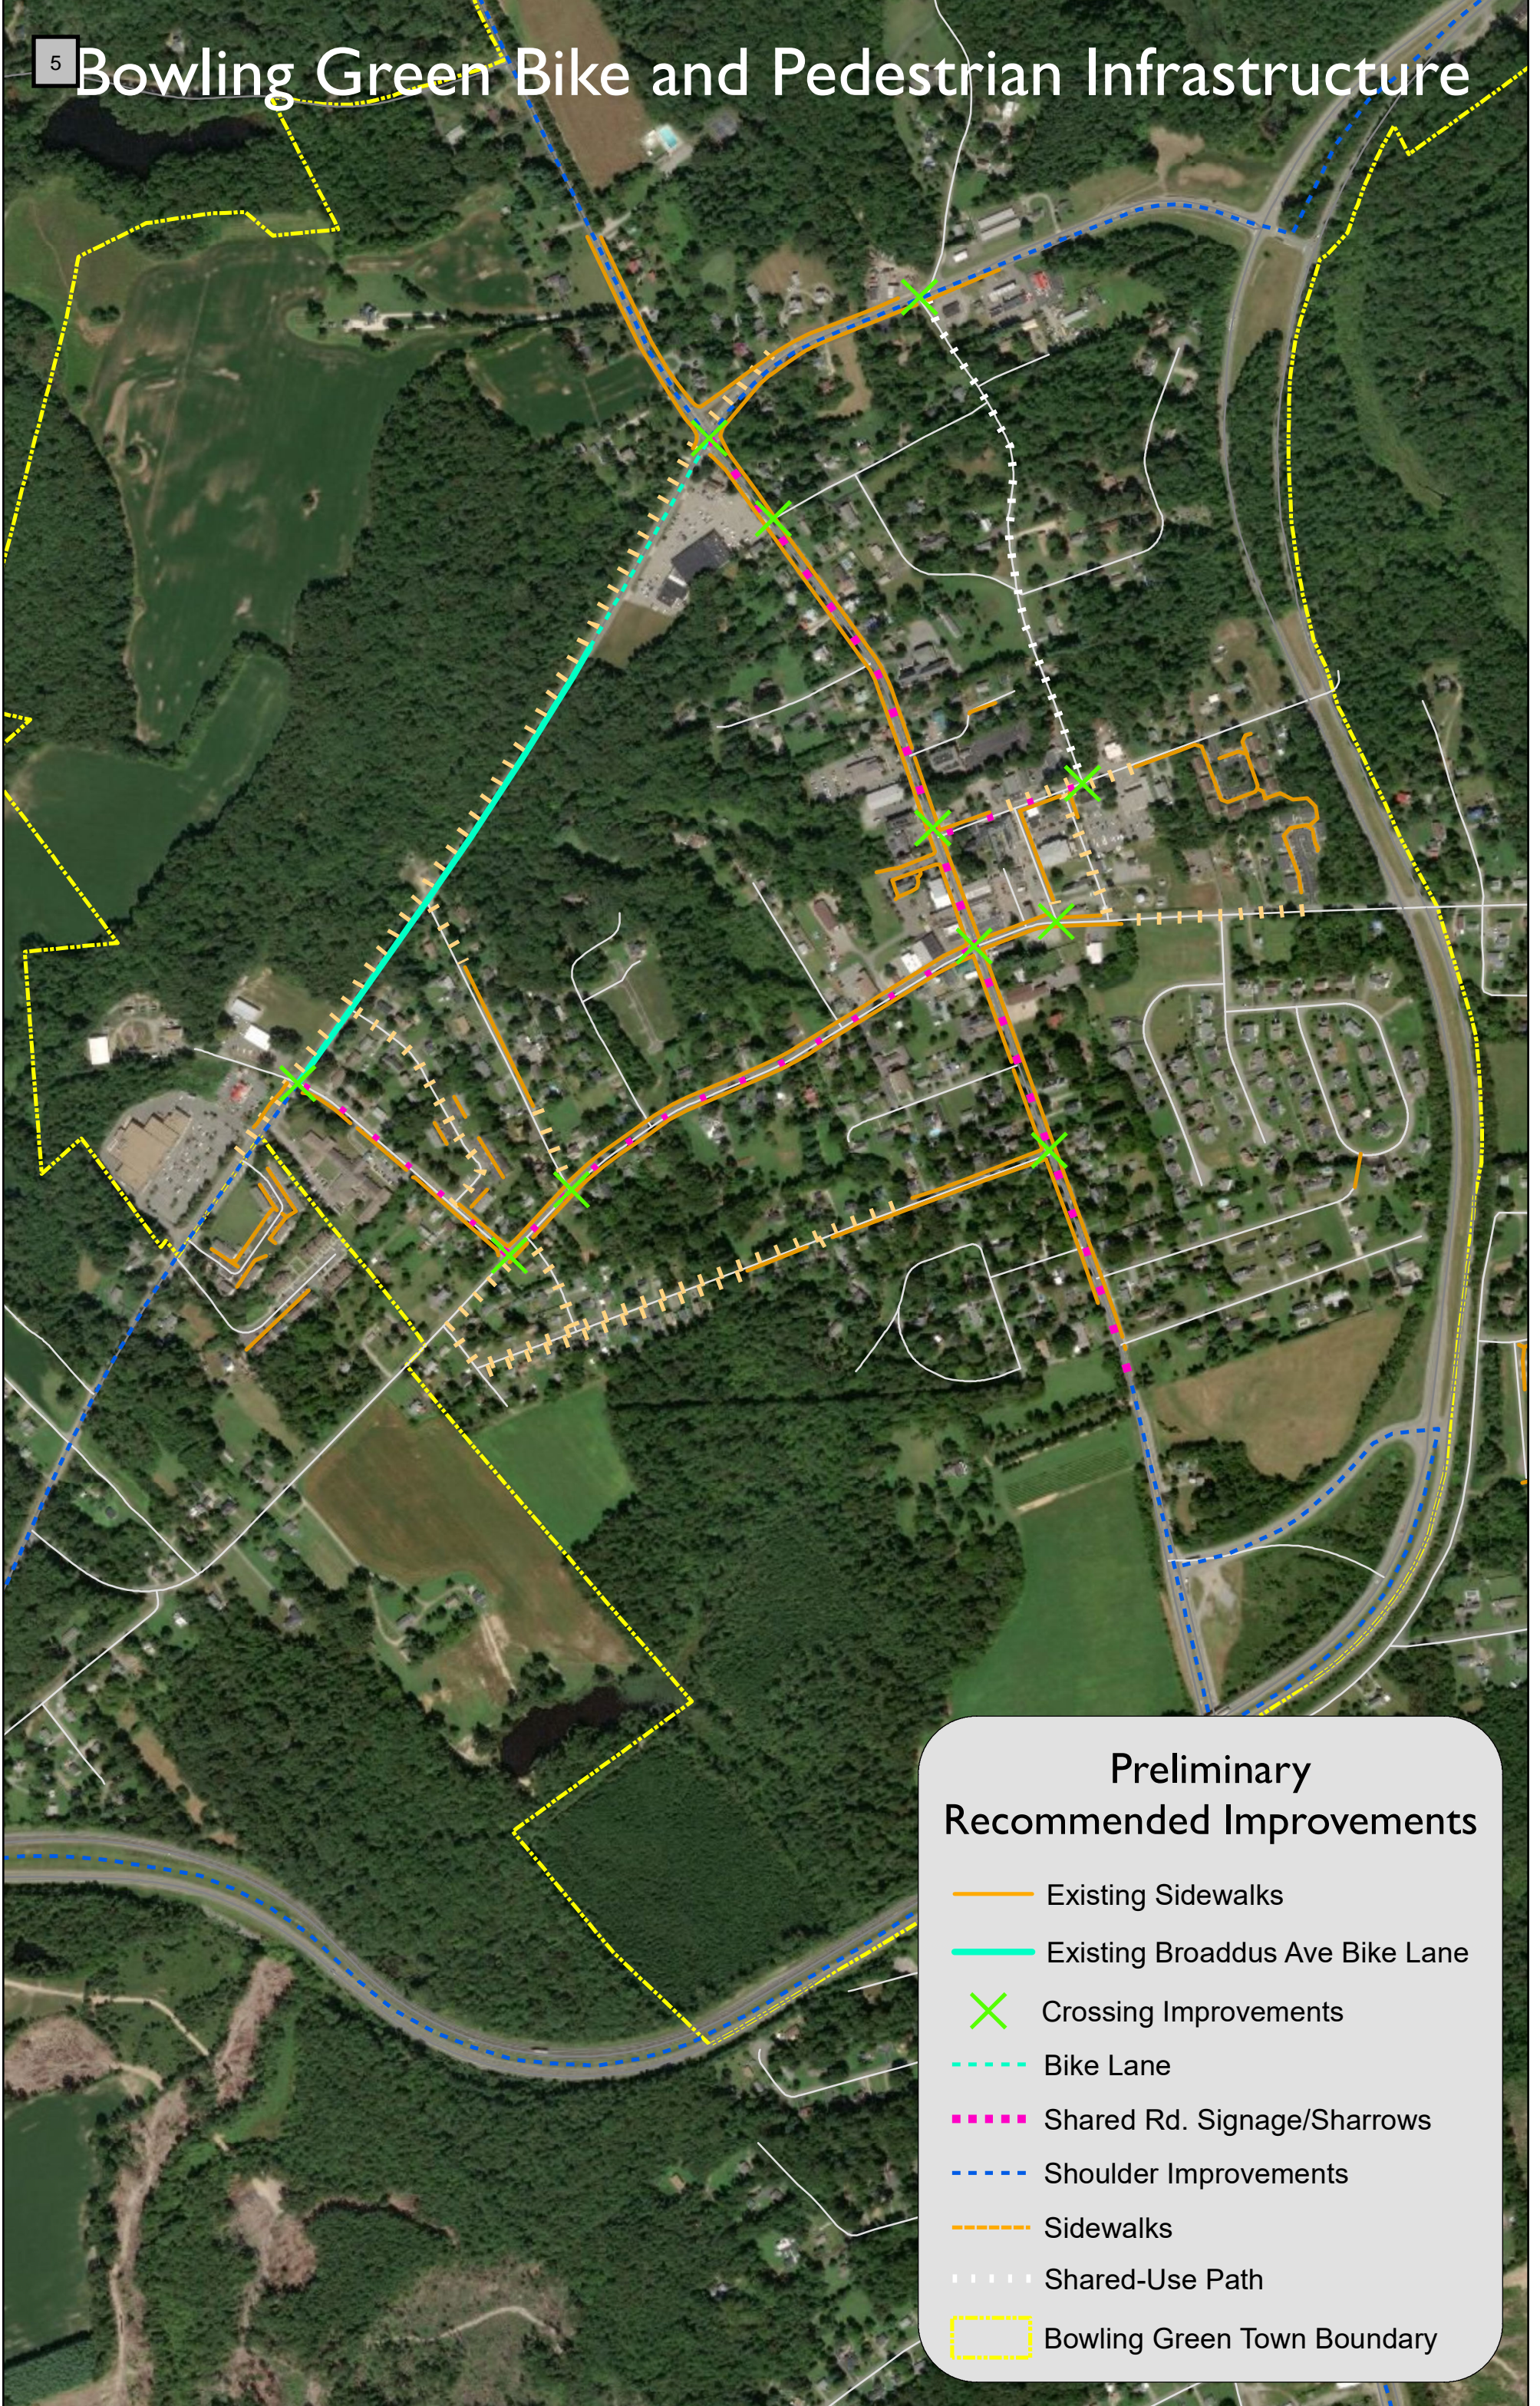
5

Bowling Green Bike and Pedestrian Infrastructure

Preliminary Recommended Improvements

Existing Sidewalks

Existing Broaddus Ave Bike Lane

Crossing Improvements

Bike Lane

Shared Rd. Signage/Sharrows

Shoulder Improvements

Sidewalks

Shared-Use Path

Bowling Green Town Boundary